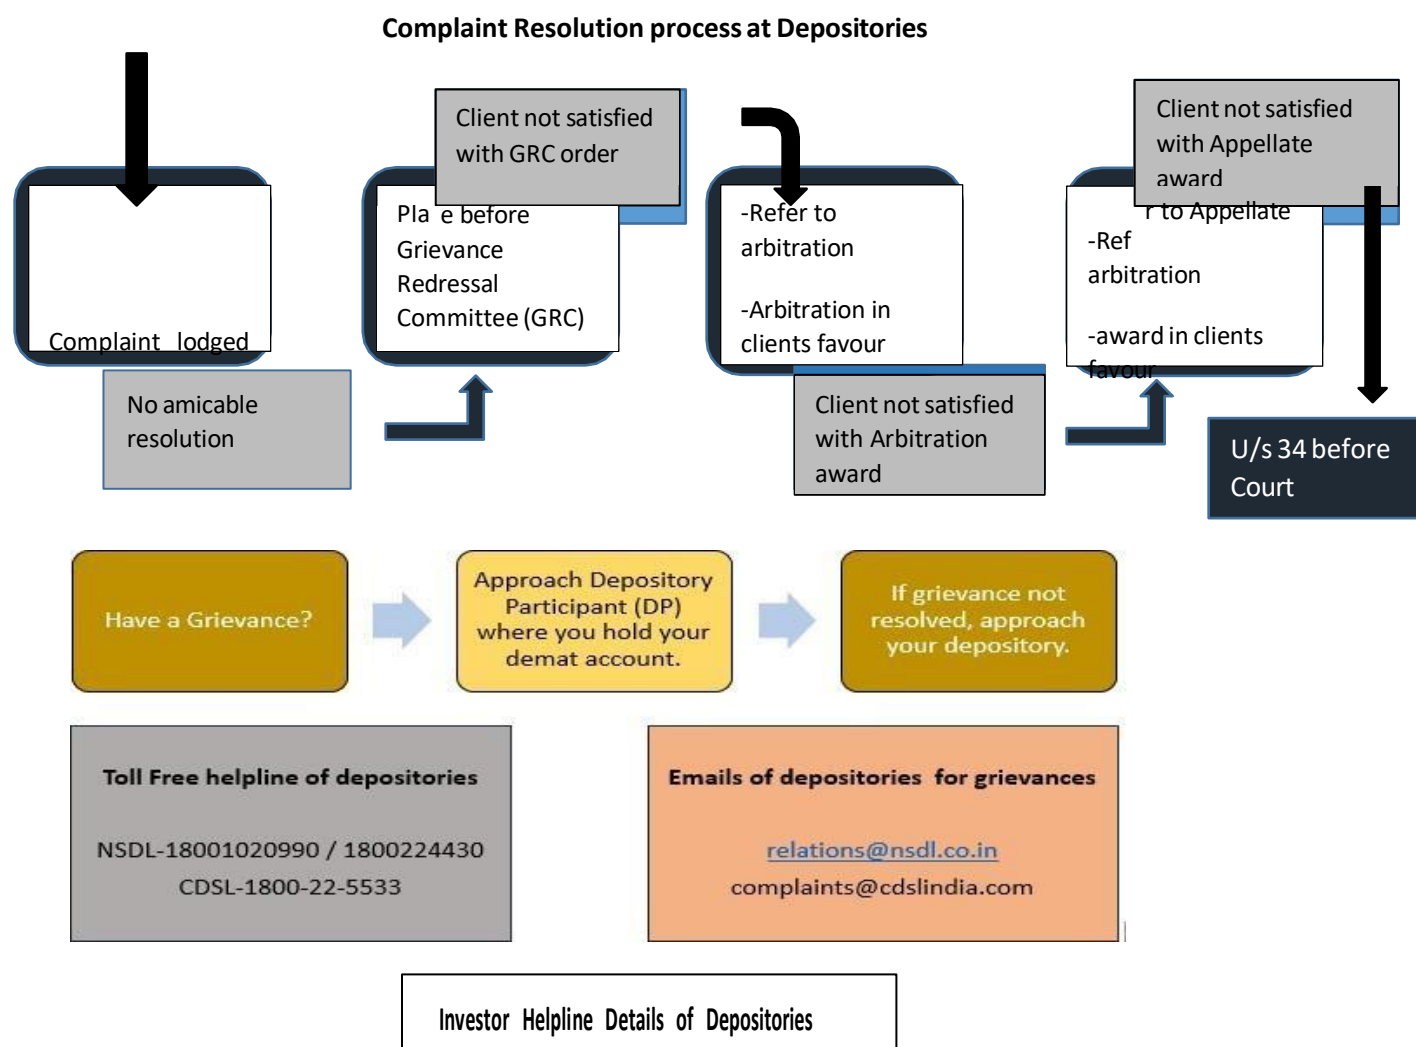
Complaint Resolution process at Depositories

Complaint lodged

No amicable resolution

Client not satisfied with GRC order

Pla e before Grievance Redressal Committee (GRC)

-Refer to arbitration

-Arbitration in clients favour

Client not satisfied with Arbitration award

Client not satisfied with Appellate award

r to Appellate

-Ref arbitration

-award in clients favour

U/s 34 before Court

Have a Grievance?

Approach Depository Participant (DP) where you hold your demat account.

If grievance not resolved, approach your depository.

Toll Free helpline of depositories

NSDL-18001020990 / 1800224430

CDSL-1800-22-5533

Emails of depositories for grievances

relations@nsdl.co.in

complaints@cdslindia.com

Investor Helpline Details of Depositories